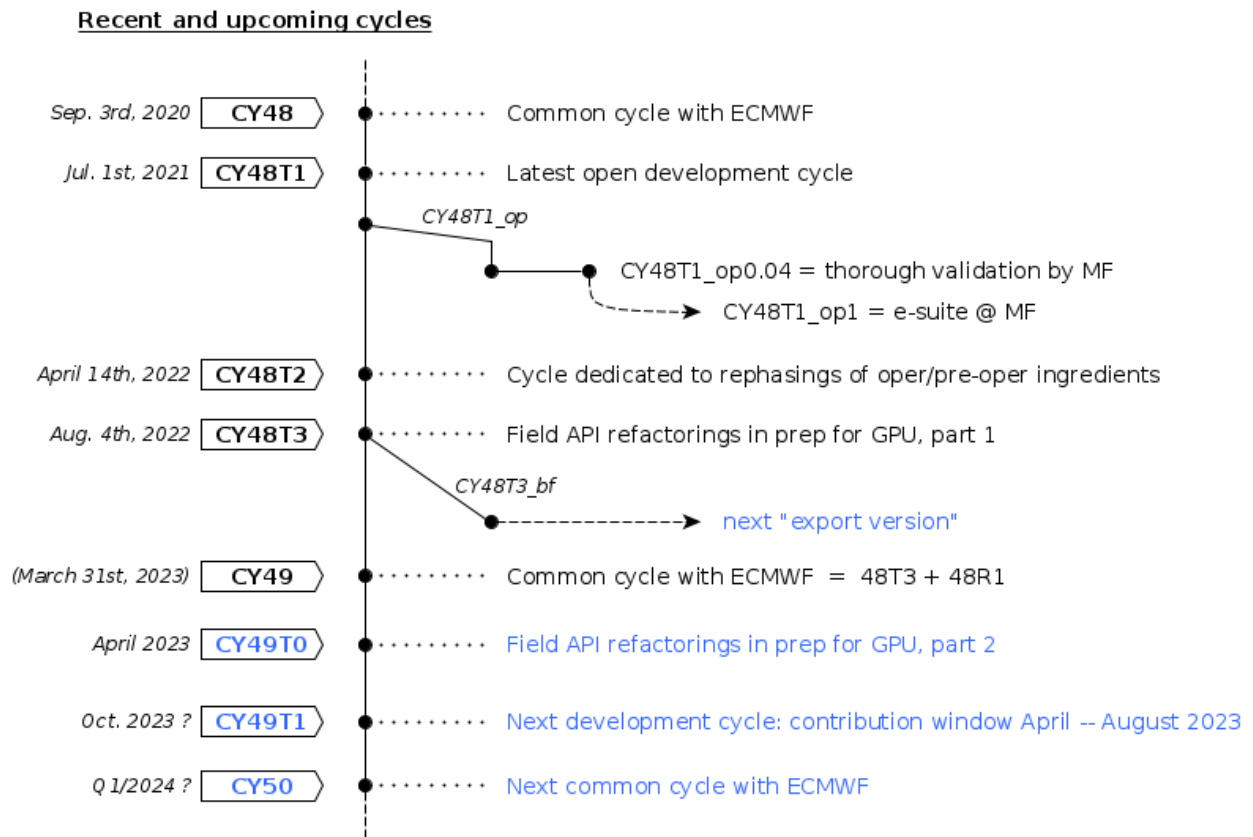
Recent and upcoming cycles

Sep. 3rd, 2020 CY48 Common cycle with ECMWF

Jul. 1st, 2021 CY48T1 Latest open development cycle

CY48T1_op

CY48T1_op0.04 = thorough validation by MF

CY48T1_op1 = e-suite @ MF

April 14th, 2022 CY48T2 Cycle dedicated to rephasings of oper/pre-oper ingredients

Aug. 4th, 2022 CY48T3 Field API refactorings in prep for GPU, part 1

CY48T3_bf

next "export version"

(March 31st, 2023) CY49 Common cycle with ECMWF = 48T3 + 48R1

April 2023 CY49T0 Field API refactorings in prep for GPU, part 2

Oct. 2023 ? CY49T1 Next development cycle: contribution window April -- August 2023

Q 1/2024 ? CY50 Next common cycle with ECMWF